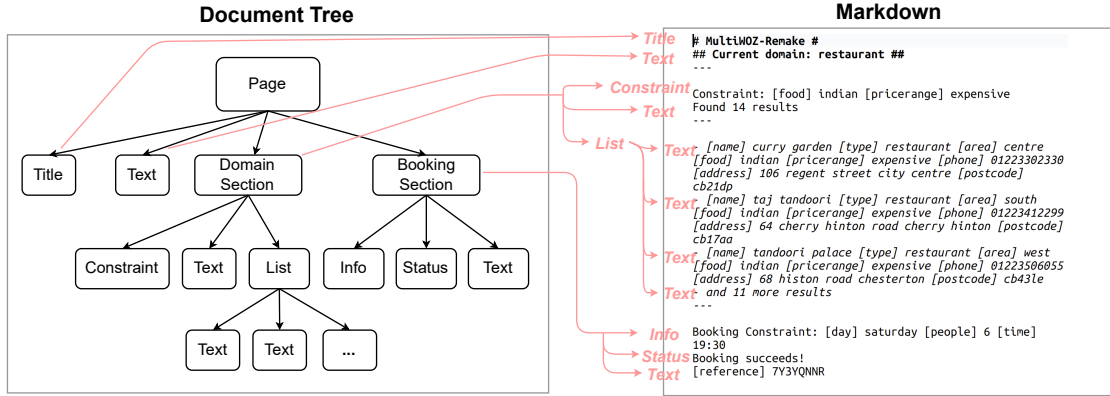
Document Tree

Page

Title

Text

Domain Section

Booking Section

Constraint

Text

List

Info

Status

Text

Text

Text

...

Markdown

Title
Text
Constraint
Text
List
Text
Text
Text
Text
Info
Status
Text

# MultiWOZ-Remake #
## Current domain: restaurant ##
---

Constraint: [food] indian [pricerange] expensive
Found 14 results
---

- [name] curry garden [type] restaurant [area] centre [food] indian [pricerange] expensive [phone] 01223302330 [address] 106 regent street city centre [postcode] cb21dp
- [name] taj tandoori [type] restaurant [area] south [food] indian [pricerange] expensive [phone] 01223412299 [address] 64 cherry hinton road cherry hinton [postcode] cb17aa
- [name] tandoori palace [type] restaurant [area] west [food] indian [pricerange] expensive [phone] 01223506055 [address] 68 histon road chesterton [postcode] cb43le
- and 11 more results
---

Booking Constraint: [day] saturday [people] 6 [time] 19:30
Booking succeeds!
[reference] 7Y3YQNNR